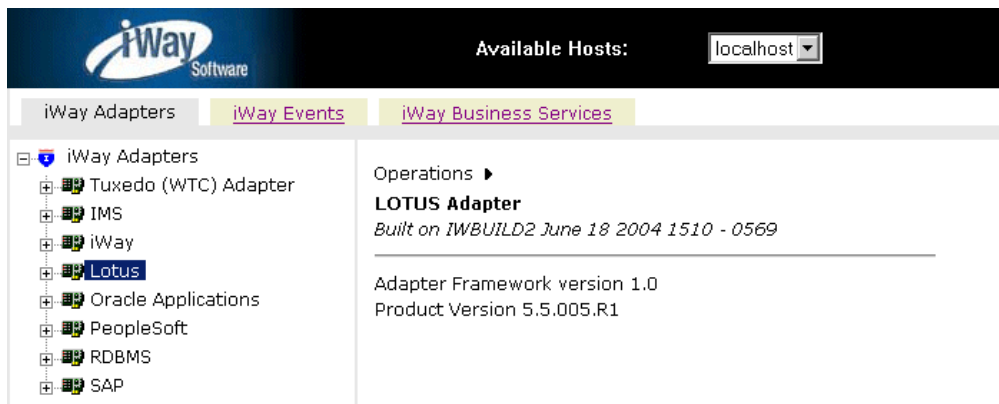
iWay Software

Available Hosts: localhost

iWay Adapters iWay Events iWay Business Services

iWay Adapters
Tuxedo (WTC) Adapter
IMS
iWay
Lotus
Oracle Applications
PeopleSoft
RDBMS
SAP

Operations ▸
LOTUS Adapter
Built on IWBUILD2 June 18 2004 1510 - 0569

Adapter Framework version 1.0
Product Version 5.5.005.R1